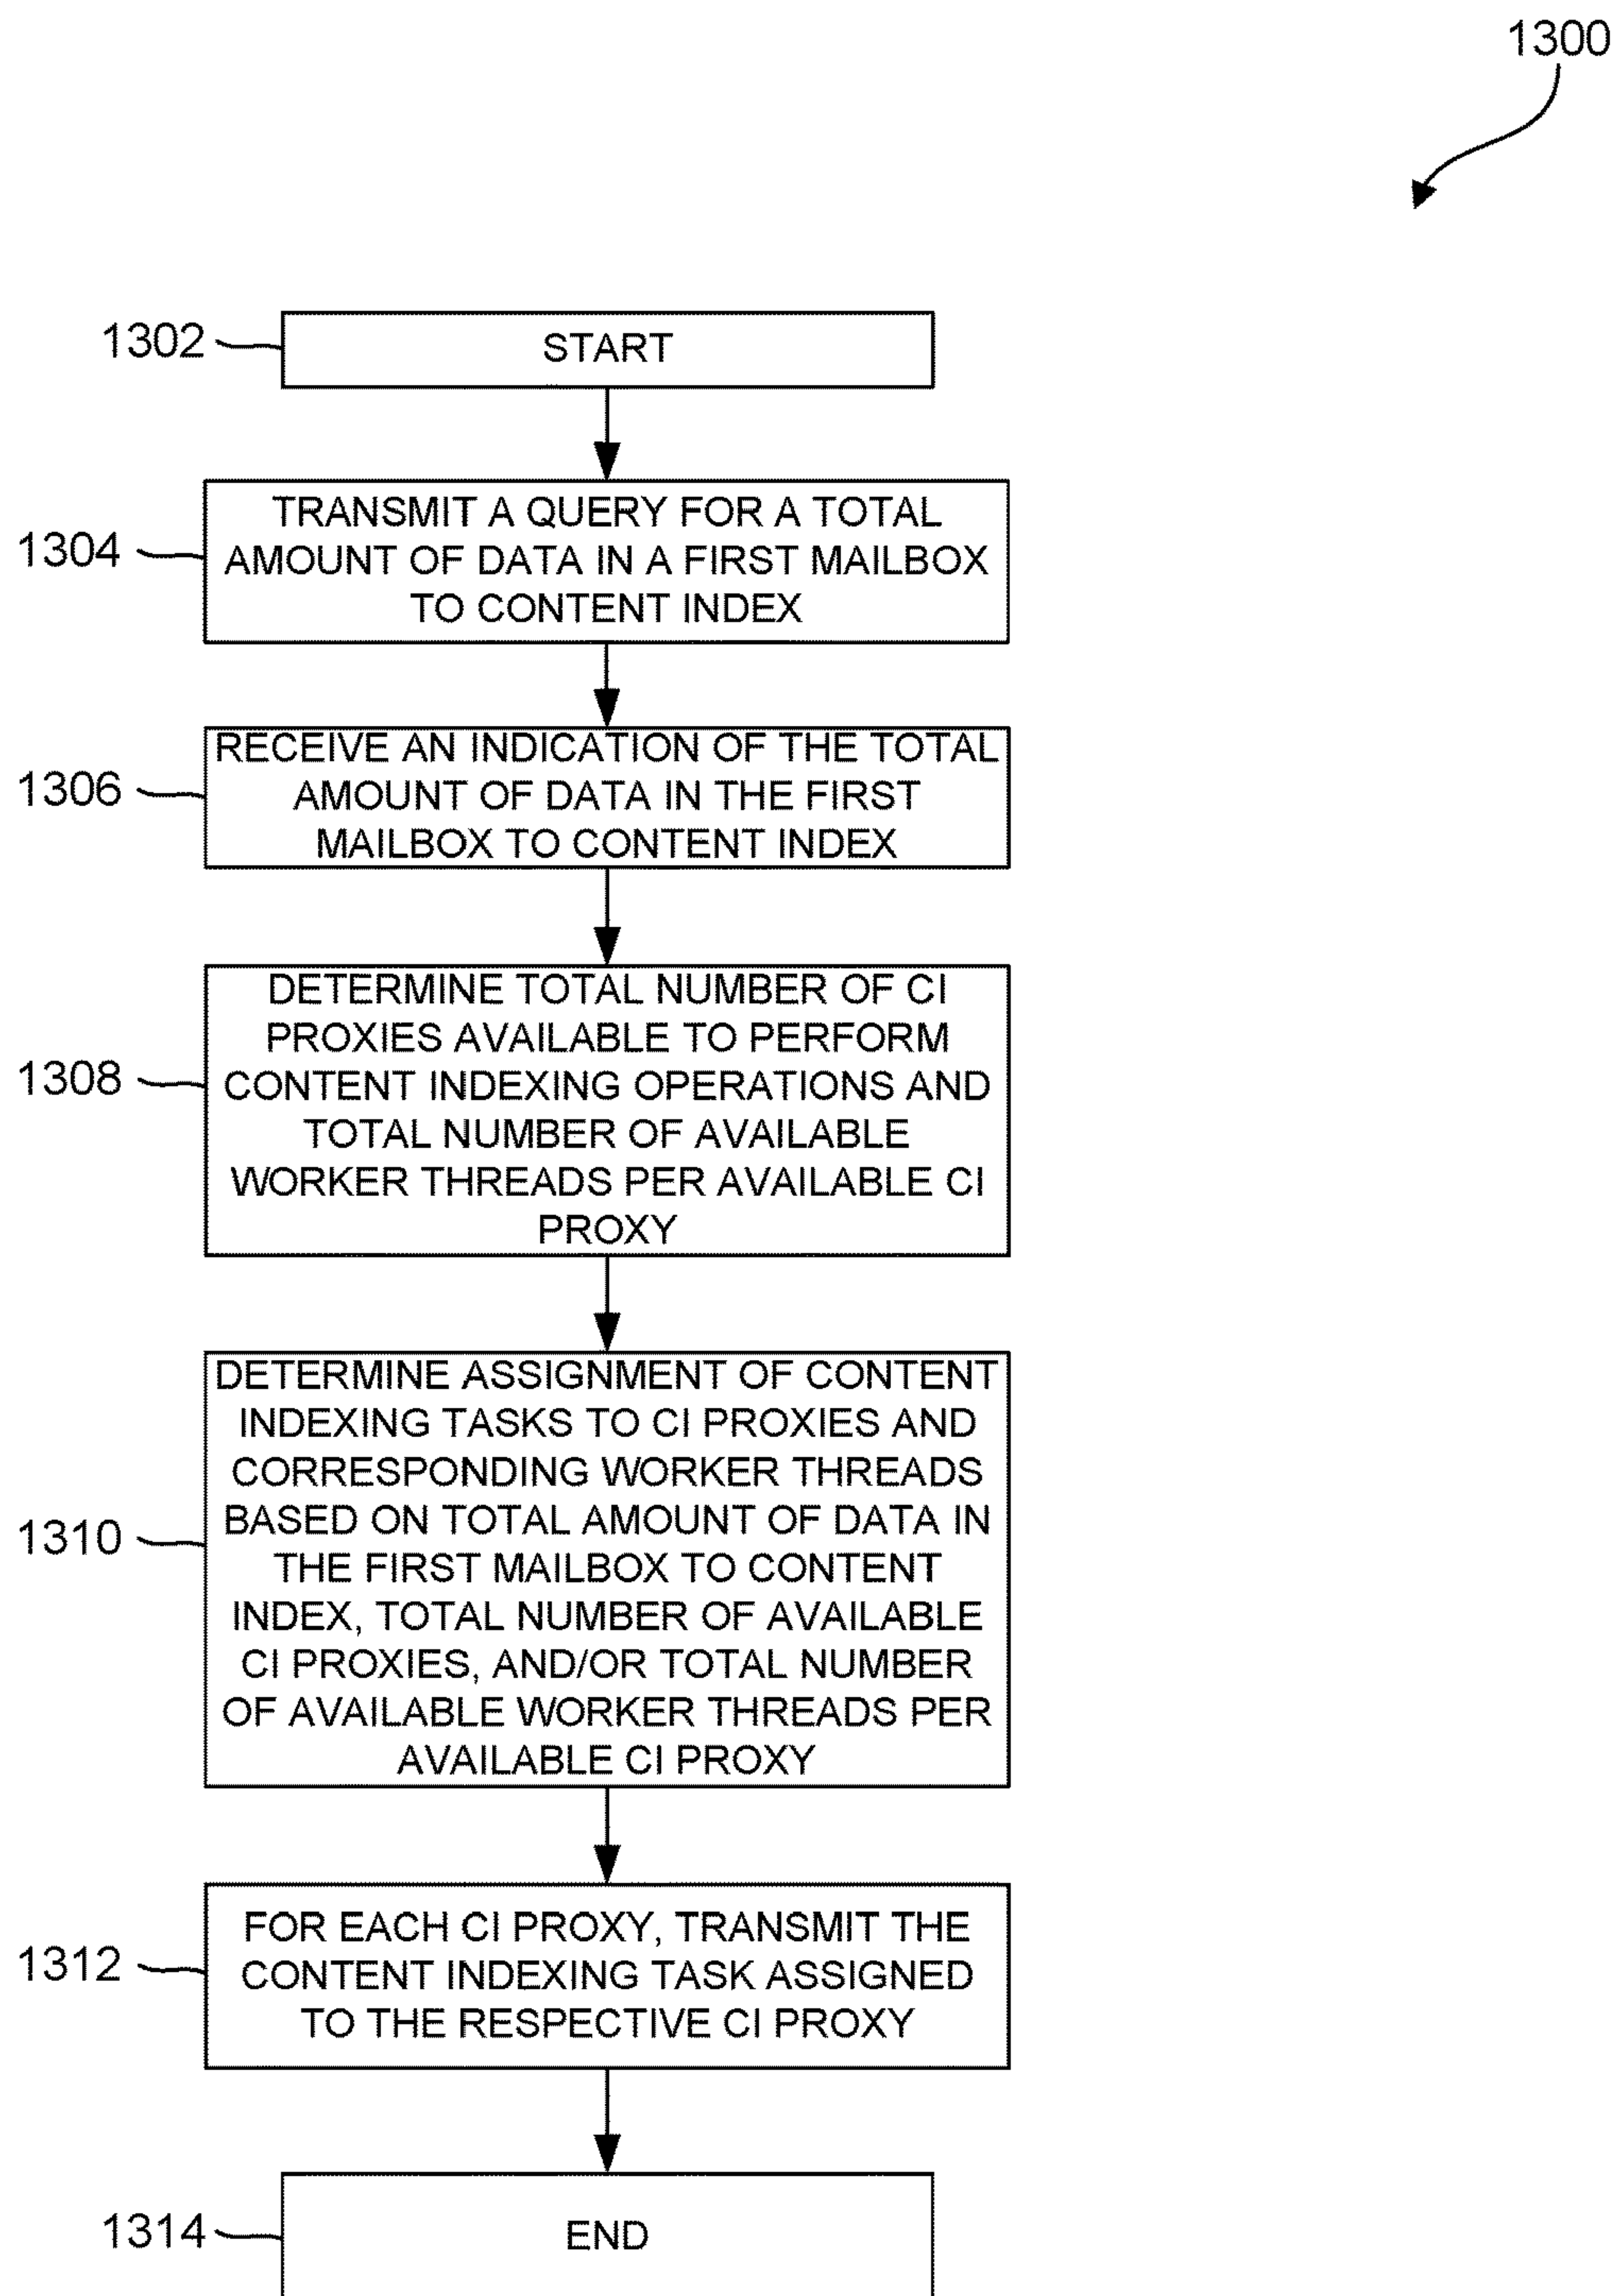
1300

1302
START

1304
TRANSMIT A QUERY FOR A TOTAL AMOUNT OF DATA IN A FIRST MAILBOX TO CONTENT INDEX

1306
RECEIVE AN INDICATION OF THE TOTAL AMOUNT OF DATA IN THE FIRST MAILBOX TO CONTENT INDEX

1308
DETERMINE TOTAL NUMBER OF CI PROXIES AVAILABLE TO PERFORM CONTENT INDEXING OPERATIONS AND TOTAL NUMBER OF AVAILABLE WORKER THREADS PER AVAILABLE CI PROXY

1310
DETERMINE ASSIGNMENT OF CONTENT INDEXING TASKS TO CI PROXIES AND CORRESPONDING WORKER THREADS BASED ON TOTAL AMOUNT OF DATA IN THE FIRST MAILBOX TO CONTENT INDEX, TOTAL NUMBER OF AVAILABLE CI PROXIES, AND/OR TOTAL NUMBER OF AVAILABLE WORKER THREADS PER AVAILABLE CI PROXY

1312
FOR EACH CI PROXY, TRANSMIT THE CONTENT INDEXING TASK ASSIGNED TO THE RESPECTIVE CI PROXY

1314
END